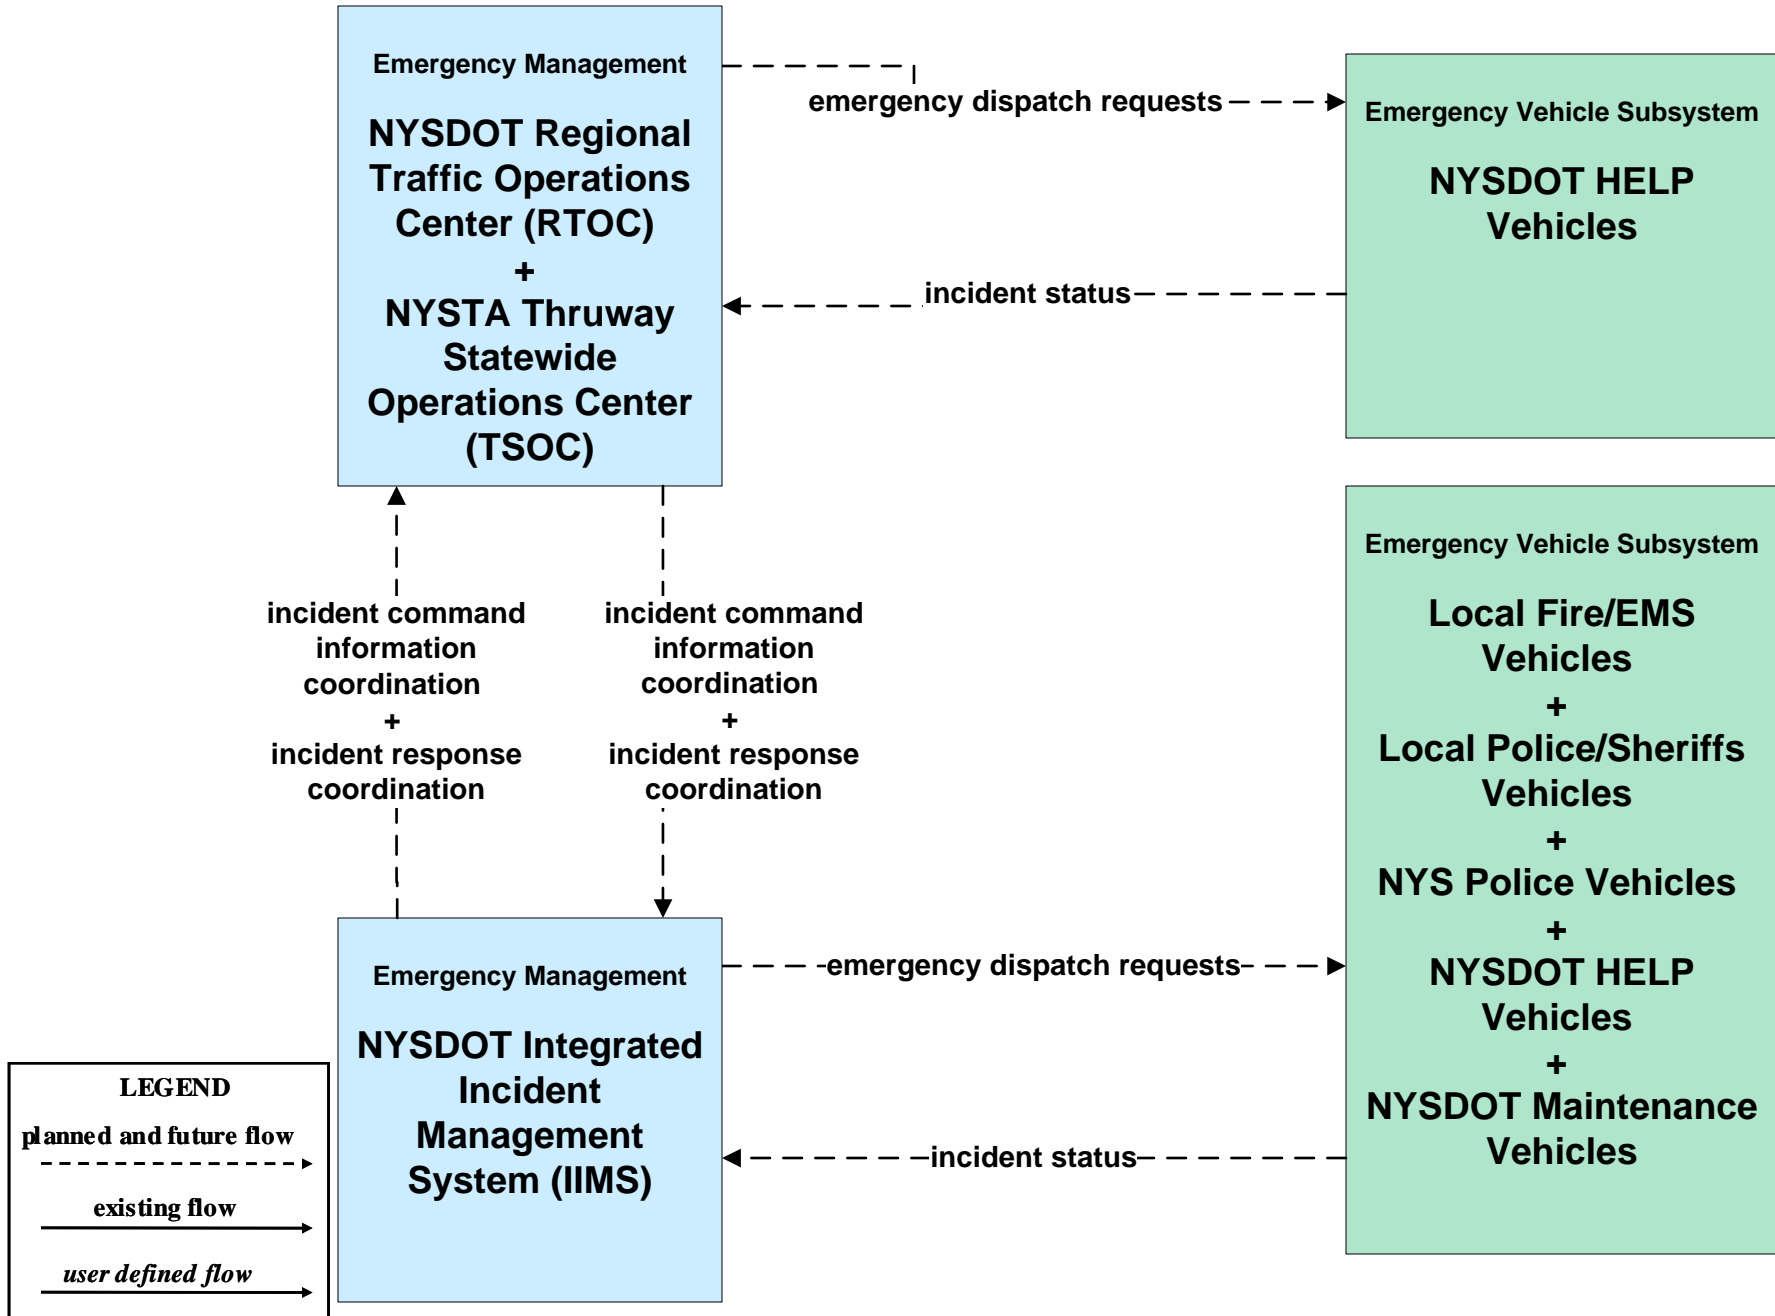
Emergency Management

NYSDOT Regional Traffic Operations Center (RTOC)
+
NYSTA Thruway Statewide Operations Center (TSOC)

emergency dispatch requests

Emergency Vehicle Subsystem

NYSDOT HELP Vehicles

incident status

incident command information coordination
+
incident response coordination

incident command information coordination
+
incident response coordination

Emergency Vehicle Subsystem

Local Fire/EMS Vehicles
+
Local Police/Sheriffs Vehicles
+
NYS Police Vehicles
+
NYSDOT HELP Vehicles
+
NYSDOT Maintenance Vehicles

emergency dispatch requests

Emergency Management

NYSDOT Integrated Incident Management System (IIMS)

incident status

LEGEND
planned and future flow
existing flow
user defined flow